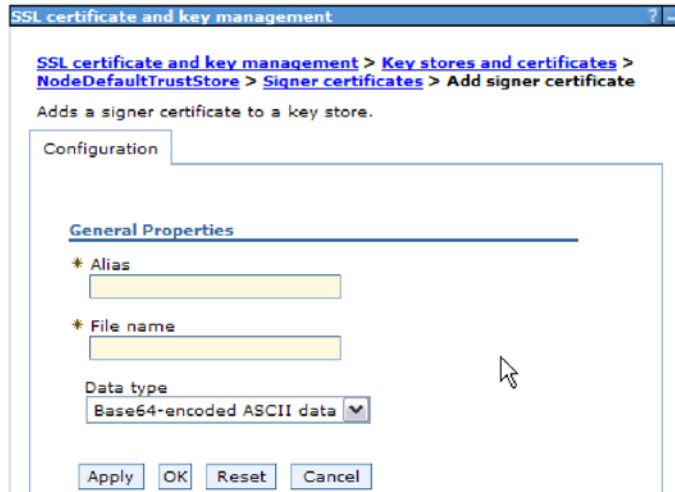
SSL certificate and key management

? -

SSL certificate and key management > Key stores and certificates > NodeDefaultTrustStore > Signer certificates > Add signer certificate

Adds a signer certificate to a key store.

Configuration

General Properties

* Alias

* File name

Data type

Base64-encoded ASCII data

Apply OK Reset Cancel